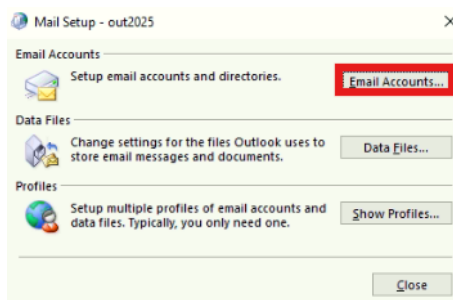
Mail Setup - out2025

×

Email Accounts

Setup email accounts and directories.

Email Accounts...

Data Files

Change settings for the files Outlook uses to store email messages and documents.

Data Files...

Profiles

Setup multiple profiles of email accounts and data files. Typically, you only need one.

Show Profiles...

Close